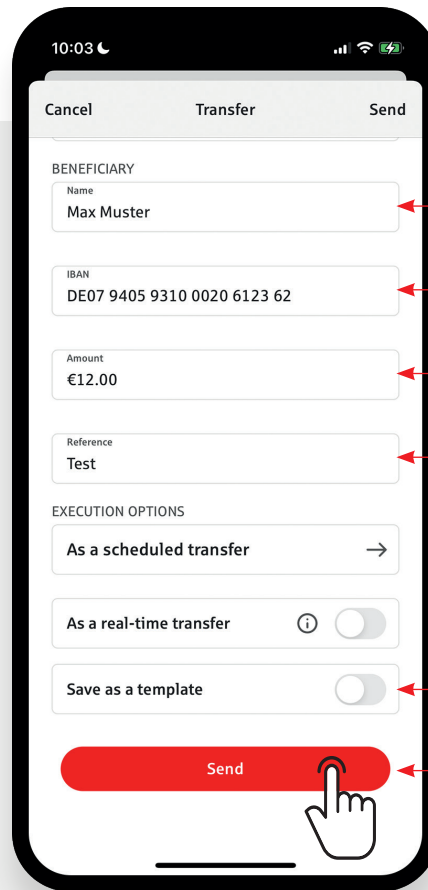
10:03

Cancel Transfer Send

BENEFICIARY

Name
Max Muster

IBAN
DE07 9405 9310 0020 6123 62

Amount
€12.00

Reference
Test

EXECUTION OPTIONS

As a scheduled transfer →

As a real-time transfer

Save as a template

Send